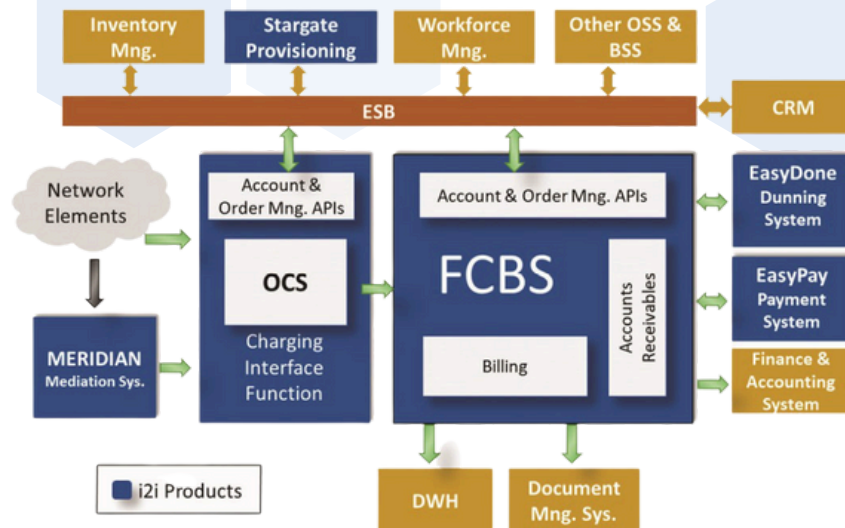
Inventory Mng.

Stargate Provisioning

Workforce Mng.

Other OSS & BSS

ESB

CRM

Network Elements

Account & Order Mng. APIs

OCS

Charging Interface Function

Account & Order Mng. APIs

FCBS

Accounts Receivables

Billing

EasyDone Dunning System

EasyPay Payment System

Finance & Accounting System

MERIDIAN Mediation Sys.

i2i Products

DWH

Document Mng. Sys.